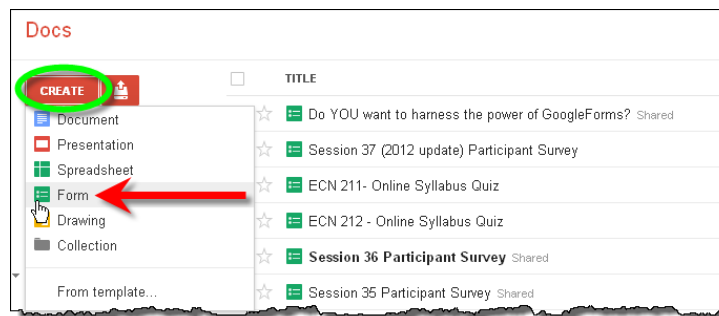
Docs

CREATE

TITLE

Document
Presentation
Spreadsheet
Form
Drawing
Collection

From template...

Do YOU want to harness the power of GoogleForms? Shared
Session 37 (2012 update) Participant Survey
ECN 211- Online Syllabus Quiz
ECN 212 - Online Syllabus Quiz
Session 36 Participant Survey Shared
Session 35 Participant Survey Shared